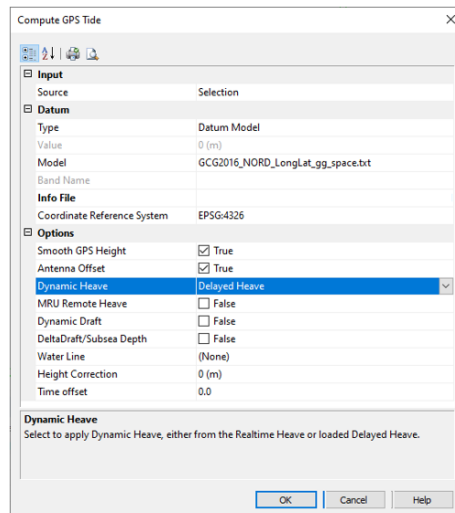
Compute GPS Tide

| | |
|---|---|
| **Input** | |
| Source | Selection |
| **Datum** | |
| Type | Datum Model |
| Value | 0 (m) |
| Model | GCG2016_NORD_LongLat_gg_space.txt |
| Band Name | |
| **Info File** | |
| Coordinate Reference System | EPSG:4326 |
| **Options** | |
| Smooth GPS Height | True |
| Antenna Offset | True |
| Dynamic Heave | Delayed Heave |
| MRU Remote Heave | False |
| Dynamic Draft | False |
| DeltaDraft/Subsea Depth | False |
| Water Line | (None) |
| Height Correction | 0 (m) |
| Time offset | 0.0 |

**Dynamic Heave**
Select to apply Dynamic Heave, either from the Realtime Heave or loaded Delayed Heave.

OK Cancel Help